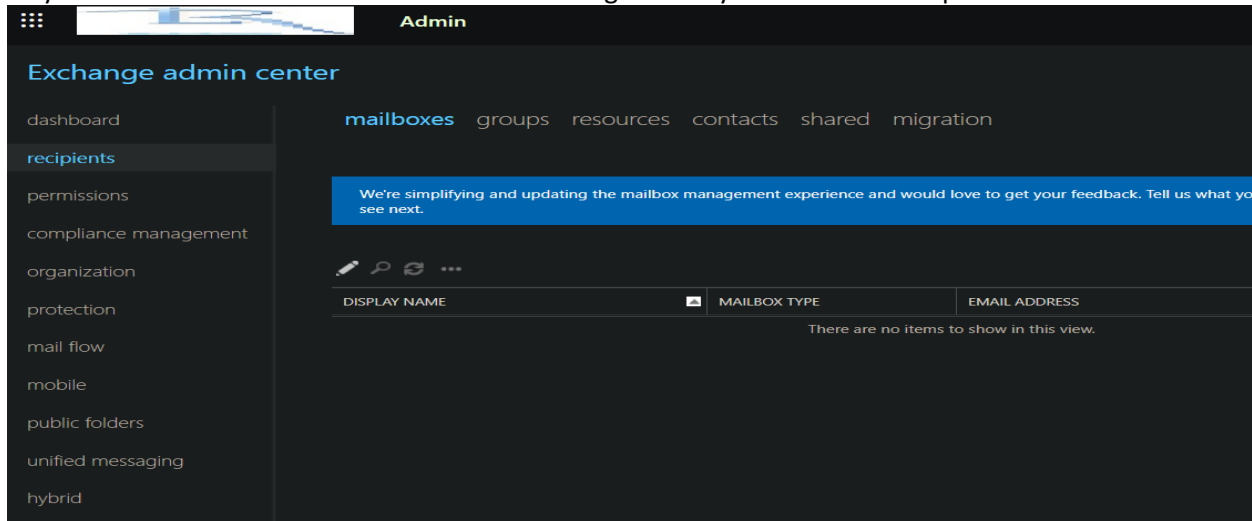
Admin

Exchange admin center

dashboard
recipients
permissions
compliance management
organization
protection
mail flow
mobile
public folders
unified messaging
hybrid

mailboxes groups resources contacts shared migration

We're simplifying and updating the mailbox management experience and would love to get your feedback. Tell us what yo see next.

| DISPLAY NAME | MAILBOX TYPE | EMAIL ADDRESS |
|---|---|---|
| There are no items to show in this view. | | |